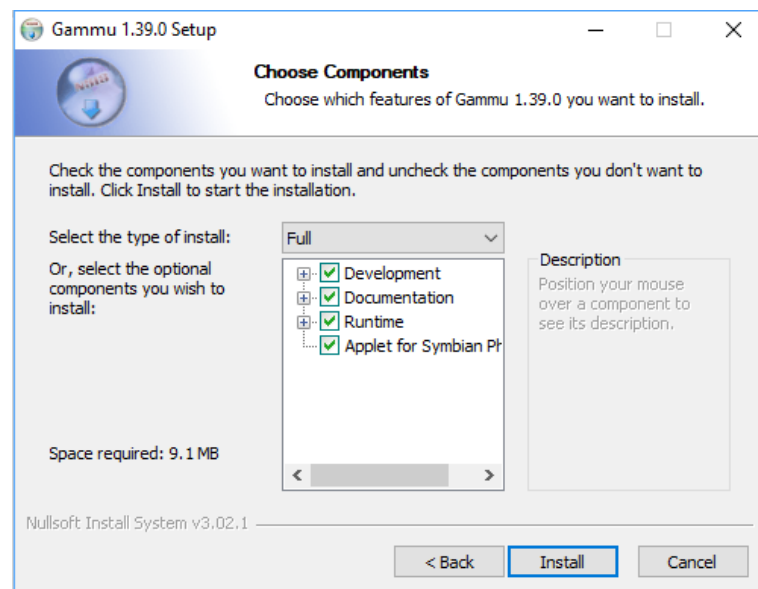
Gammu 1.39.0 Setup

Choose Components

Choose which features of Gammu 1.39.0 you want to install.

Check the components you want to install and uncheck the components you don't want to install. Click Install to start the installation.

Select the type of install:

Full

Or, select the optional components you wish to install:

Development

Documentation

Runtime

Applet for Symbian Ph

Description

Position your mouse over a component to see its description.

Space required: 9.1 MB

Nullsoft Install System v3.02.1

< Back

Install

Cancel